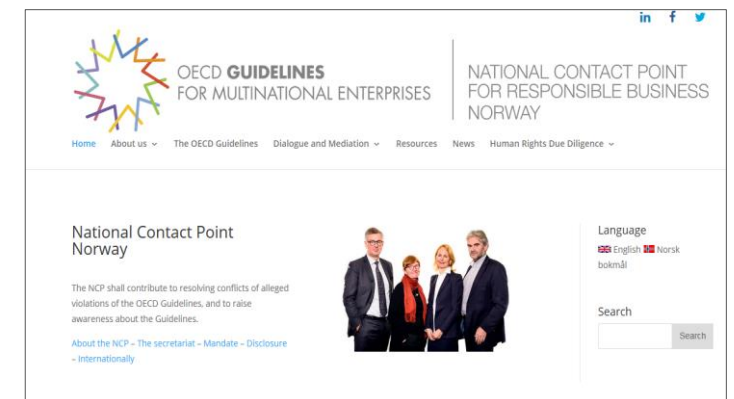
in f

OECD GUIDELINES FOR MULTINATIONAL ENTERPRISES

NATIONAL CONTACT POINT FOR RESPONSIBLE BUSINESS NORWAY

Home About us The OECD Guidelines Dialogue and Mediation Resources News Human Rights Due Diligence

National Contact Point Norway

The NCP shall contribute to resolving conflicts of alleged violations of the OECD Guidelines, and to raise awareness about the Guidelines.

About the NCP – The secretariat – Mandate – Disclosure – Internationally

Language

English Norsk bokmål

Search

Search